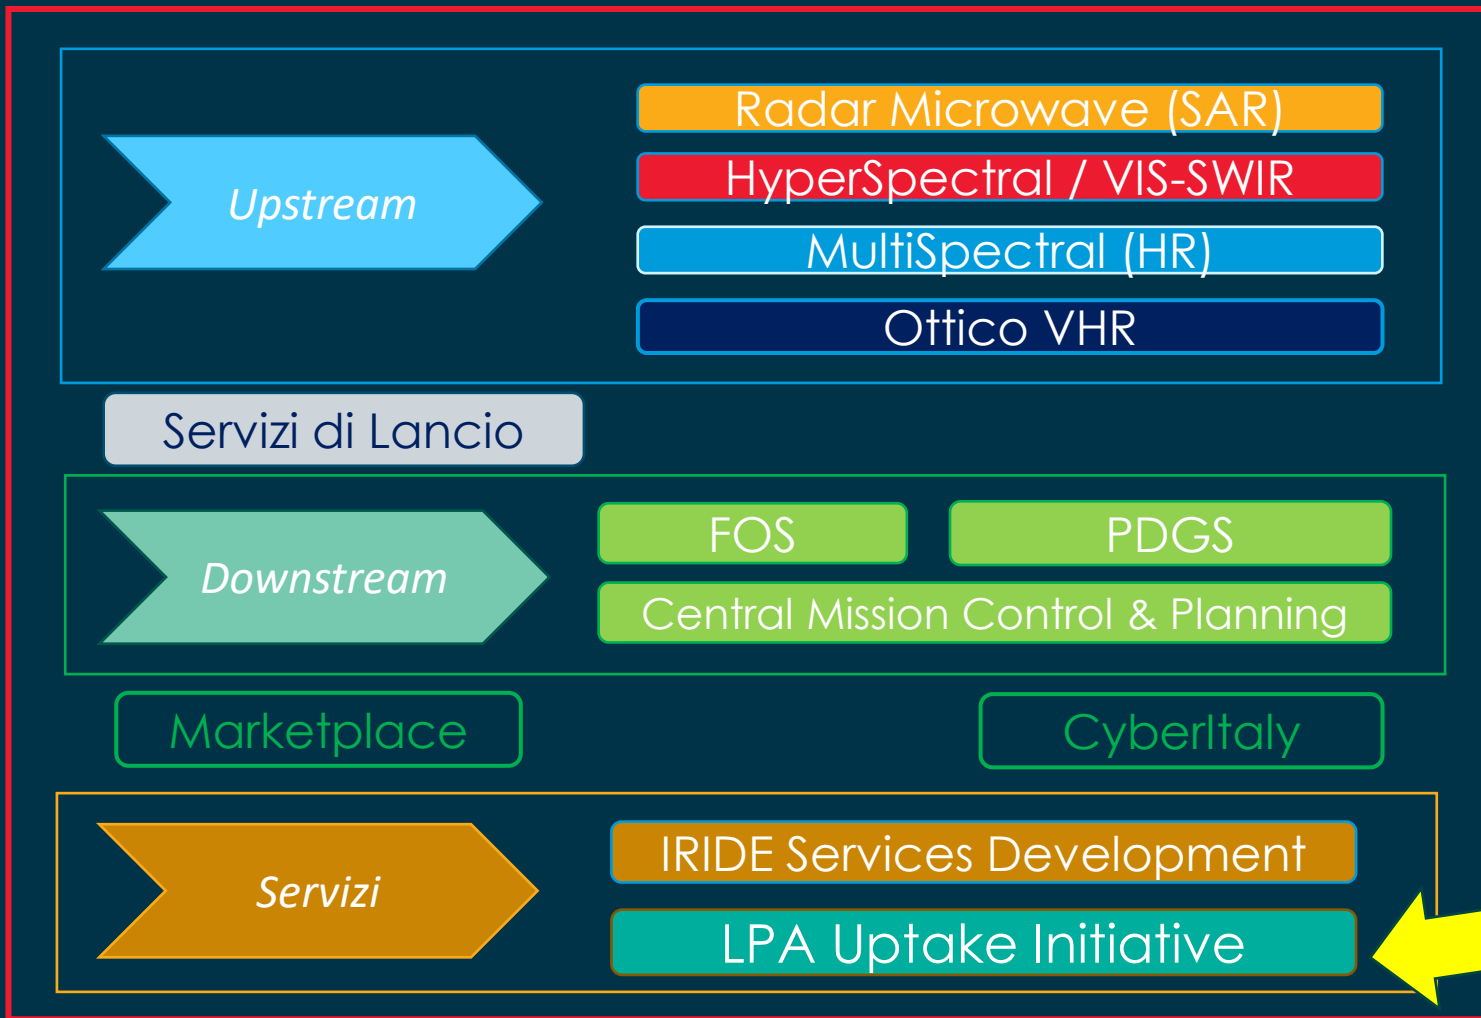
Upstream

Radar Microwave (SAR)
HyperSpectral / VIS-SWIR
MultiSpectral (HR)
Ottico VHR

Servizi di Lancio

Downstream

FOS
PDGS
Central Mission Control & Planning

Marketplace

CyberItaly

Servizi

IRIDE Services Development
LPA Uptake Initiative